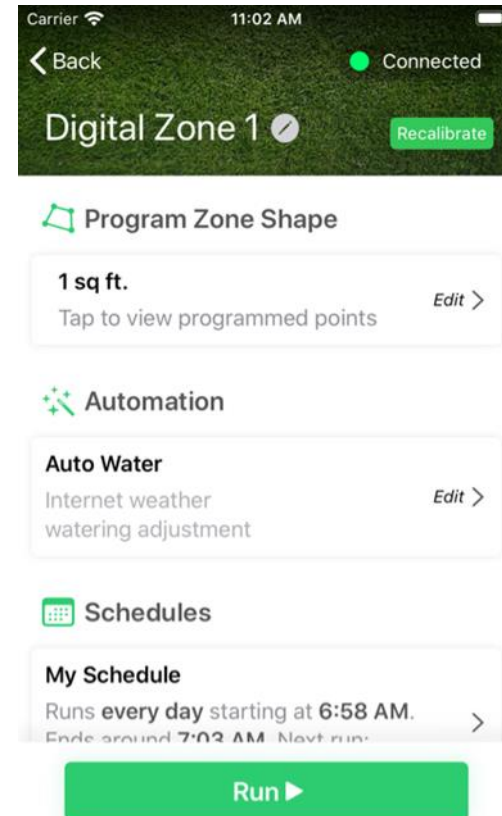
Carrier 11:02 AM

Back Connected

Digital Zone 1

Recalibrate

Program Zone Shape

1 sq ft.
Tap to view programmed points

Edit >

Automation

Auto Water
Internet weather watering adjustment

Edit >

Schedules

My Schedule
Runs every day starting at 6:58 AM. Ends around 7:03 AM. Next run: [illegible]

>

Run ▶